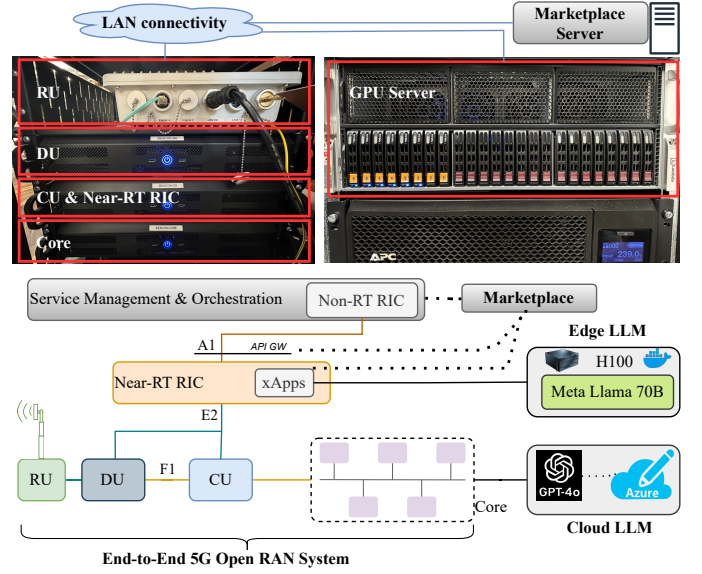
LAN connectivity

Marketplace Server

RU

DU

CU & Near-RT RIC

Core

GPU Server

APC

239.0

Service Management & Orchestration

Non-RT RIC

Marketplace

Edge LLM

A1

API GW

H100

Near-RT RIC

xApps

Meta Llama 70B

E2

RU

DU

F1

CU

Core

GPT-4o

Azure

Cloud LLM

End-to-End 5G Open RAN System